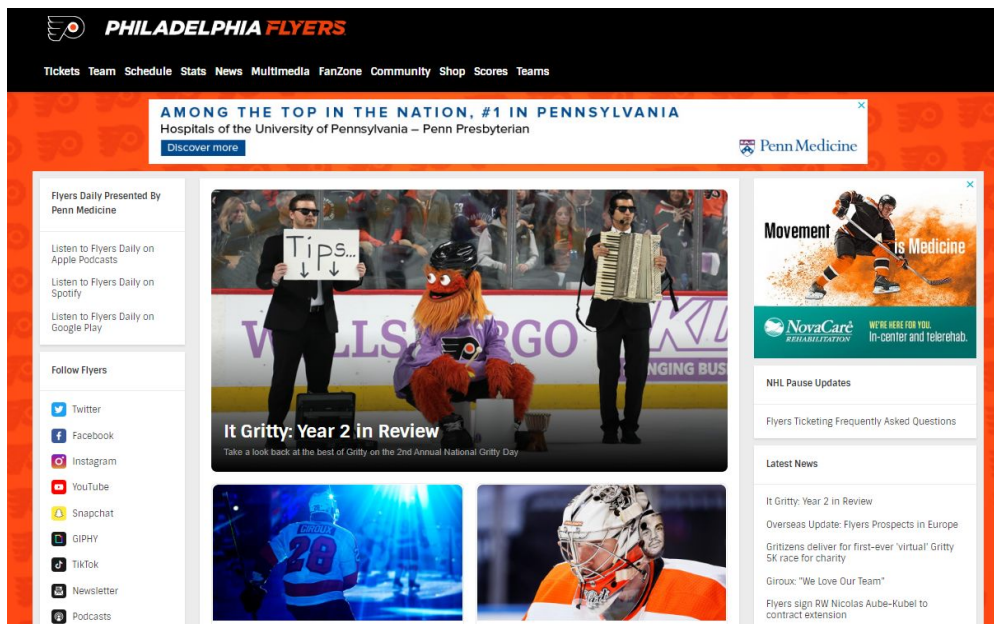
PHILADELPHIA FLYERS

Tickets Team Schedule Stats News Multimedia FanZone Community Shop Scores Teams

AMONG THE TOP IN THE NATION, #1 IN PENNSYLVANIA
Hospitals of the University of Pennsylvania – Penn Presbyterian
Discover more
Penn Medicine

Flyers Daily Presented By Penn Medicine

Listen to Flyers Daily on Apple Podcasts

Listen to Flyers Daily on Spotify

Listen to Flyers Daily on Google Play

Follow Flyers

Twitter
Facebook
Instagram
YouTube
Snapchat
GIPHY
TikTok
Newsletter
Podcasts

Tips...

WELLS FARGO

It Gritty: Year 2 in Review
Take a look back at the best of Gritty on the 2nd Annual National Gritty Day

GIROUX 28

Movement is Medicine
NovaCare REHABILITATION
WE'RE HERE FOR YOU. In-center and telerehab.

NHL Pause Updates

Flyers Ticketing Frequently Asked Questions

Latest News

It Gritty: Year 2 in Review

Overseas Update: Flyers Prospects in Europe

Gritizens deliver for first-ever 'virtual' Gritty 5K race for charity

Giroux: "We Love Our Team"

Flyers sign RW Nicolas Aube-Kubel to contract extension